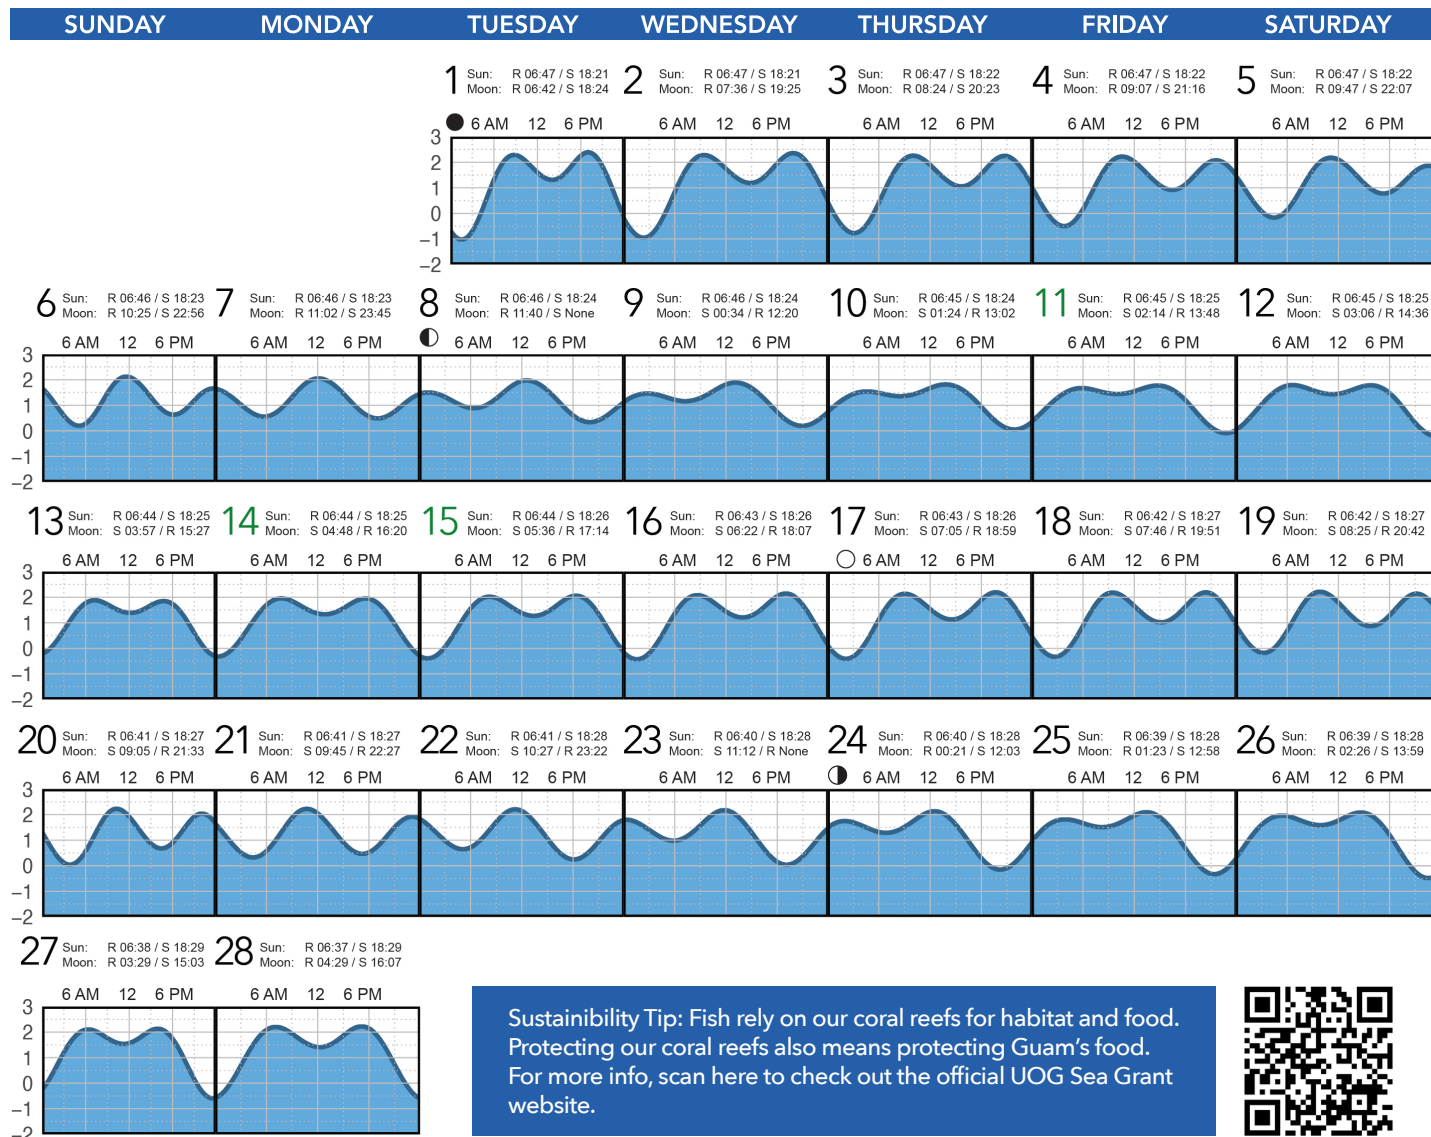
SUNDAY MONDAY TUESDAY WEDNESDAY THURSDAY FRIDAY SATURDAY

1 Sun: R 06:47 / S 18:21 Moon: R 06:42 / S 18:24
2 Sun: R 06:47 / S 18:21 Moon: R 07:36 / S 19:25
3 Sun: R 06:47 / S 18:22 Moon: R 08:24 / S 20:23
4 Sun: R 06:47 / S 18:22 Moon: R 09:07 / S 21:16
5 Sun: R 06:47 / S 18:22 Moon: R 09:47 / S 22:07

6 AM 12 6 PM
3 2 1 0 −1 −2

6 Sun: R 06:46 / S 18:23 Moon: R 10:25 / S 22:56
7 Sun: R 06:46 / S 18:23 Moon: R 11:02 / S 23:45
8 Sun: R 06:46 / S 18:24 Moon: R 11:40 / S None
9 Sun: R 06:46 / S 18:24 Moon: S 00:34 / R 12:20
10 Sun: R 06:45 / S 18:24 Moon: S 01:24 / R 13:02
11 Sun: R 06:45 / S 18:25 Moon: S 02:14 / R 13:48
12 Sun: R 06:45 / S 18:25 Moon: S 03:06 / R 14:36

6 AM 12 6 PM
3 2 1 0 −1 −2

13 Sun: R 06:44 / S 18:25 Moon: S 03:57 / R 15:27
14 Sun: R 06:44 / S 18:25 Moon: S 04:48 / R 16:20
15 Sun: R 06:44 / S 18:26 Moon: S 05:36 / R 17:14
16 Sun: R 06:43 / S 18:26 Moon: S 06:22 / R 18:07
17 Sun: R 06:43 / S 18:26 Moon: S 07:05 / R 18:59
18 Sun: R 06:42 / S 18:27 Moon: S 07:46 / R 19:51
19 Sun: R 06:42 / S 18:27 Moon: S 08:25 / R 20:42

6 AM 12 6 PM
3 2 1 0 −1 −2

20 Sun: R 06:41 / S 18:27 Moon: S 09:05 / R 21:33
21 Sun: R 06:41 / S 18:27 Moon: S 09:45 / R 22:27
22 Sun: R 06:41 / S 18:28 Moon: S 10:27 / R 23:22
23 Sun: R 06:40 / S 18:28 Moon: S 11:12 / R None
24 Sun: R 06:40 / S 18:28 Moon: R 00:21 / S 12:03
25 Sun: R 06:39 / S 18:28 Moon: R 01:23 / S 12:58
26 Sun: R 06:39 / S 18:28 Moon: R 02:26 / S 13:59

6 AM 12 6 PM
3 2 1 0 −1 −2

27 Sun: R 06:38 / S 18:29 Moon: R 03:29 / S 15:03
28 Sun: R 06:37 / S 18:29 Moon: R 04:29 / S 16:07

6 AM 12 6 PM
3 2 1 0 −1 −2

Sustainability Tip: Fish rely on our coral reefs for habitat and food. Protecting our coral reefs also means protecting Guam’s food. For more info, scan here to check out the official UOG Sea Grant website.